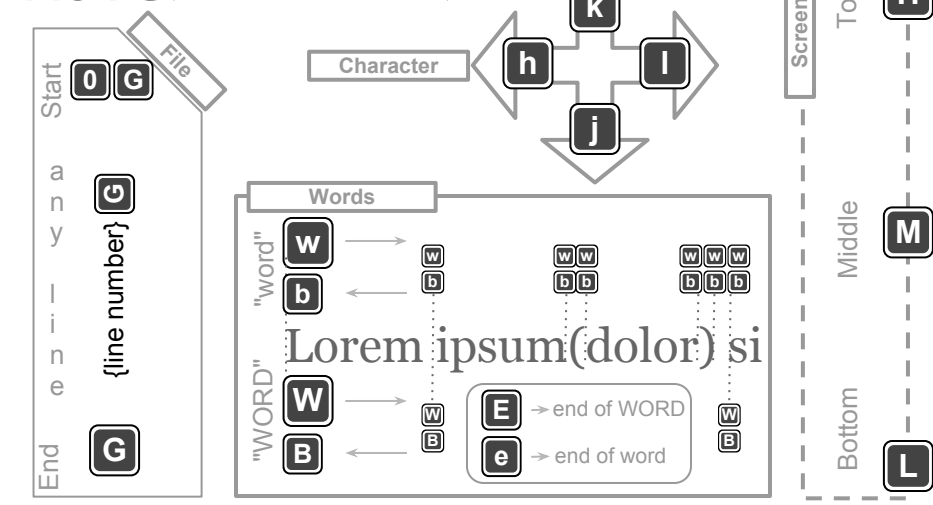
File
Start 0 G
a
n
y
l
i
n
e
{line number} G
End G

Character
k
h
l
j

Words
"word"
w
b
"WORD"
W
B
w
b
w w
b b
w w w
b b b
Lorem ipsum(dolor) si
W
B
E → end of WORD
e → end of word
W
B

Screen
To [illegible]
H
Middle
M
Bottom
L